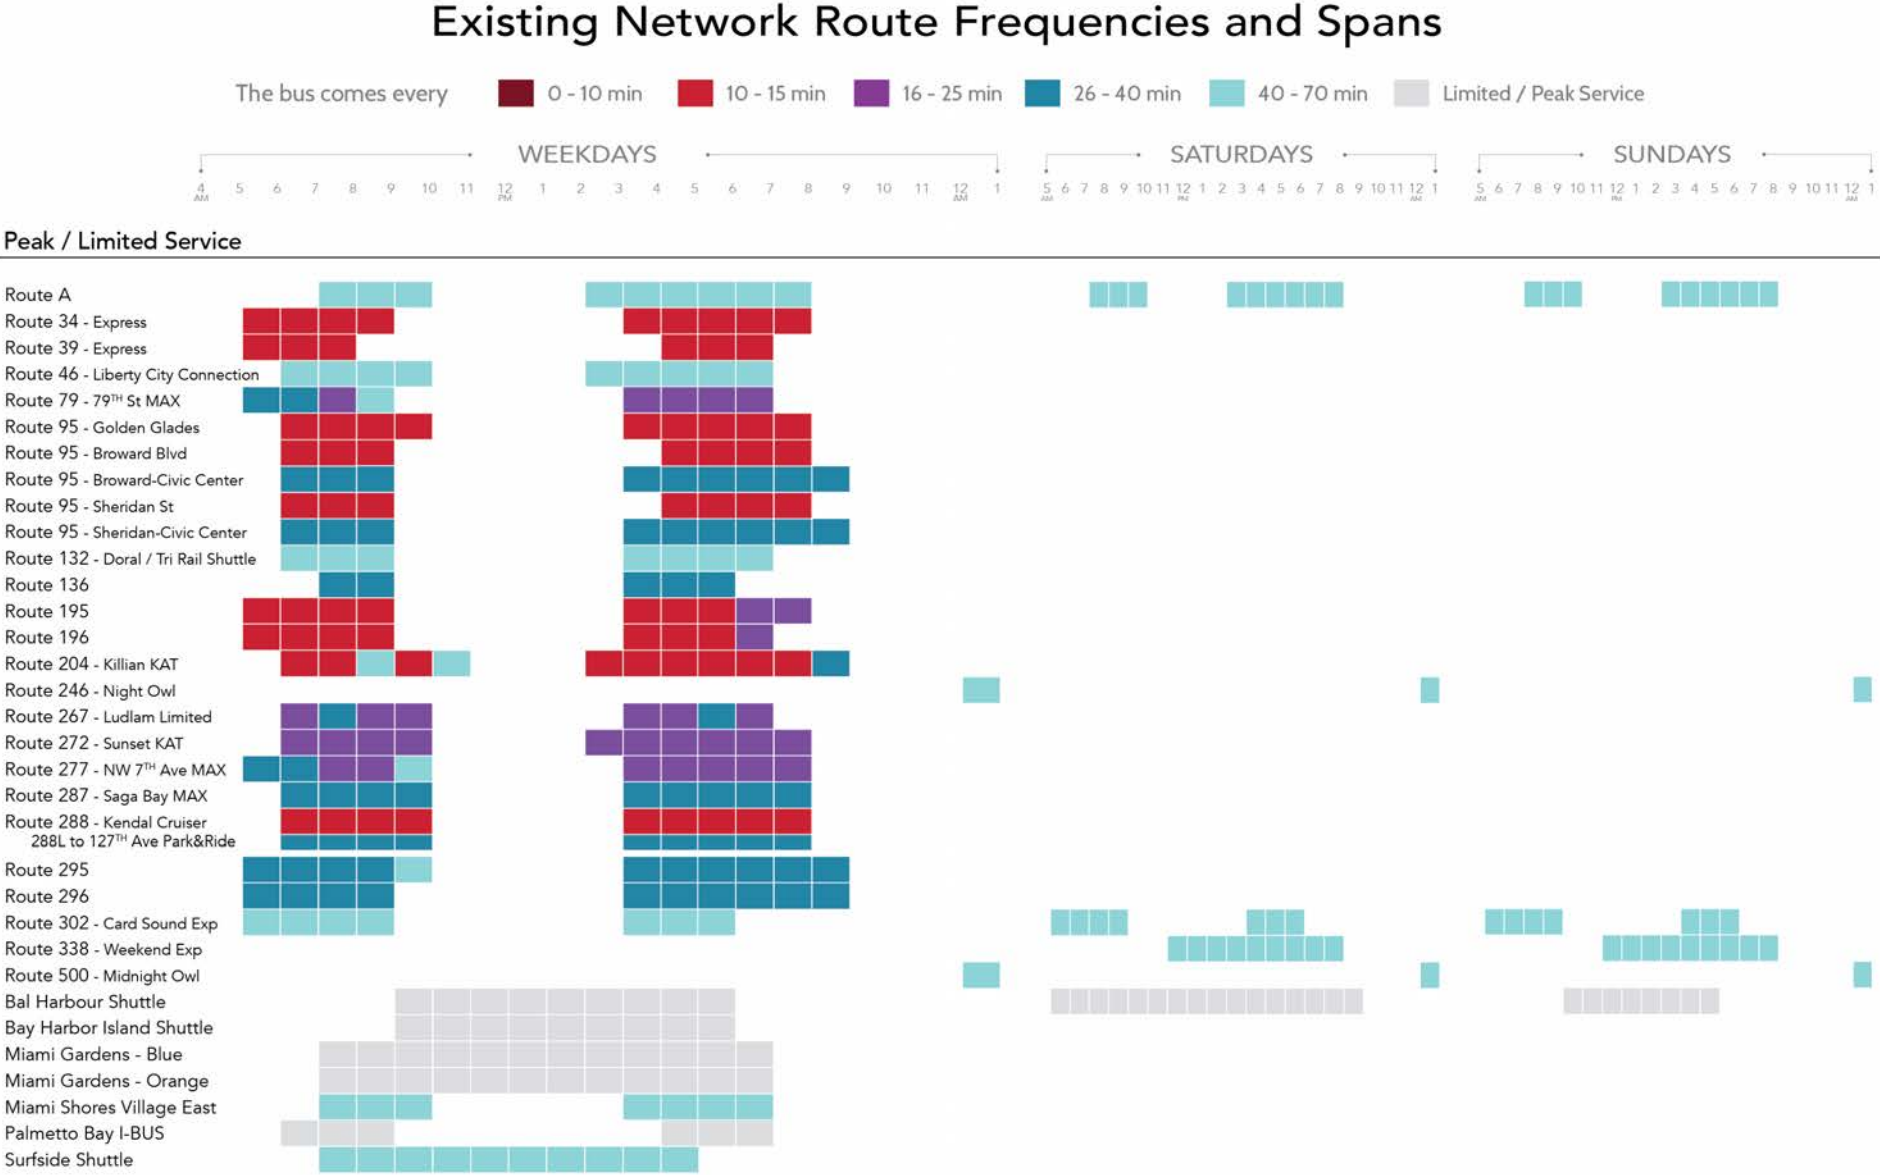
Existing Network Route Frequencies and Spans

The bus comes every 0 - 10 min 10 - 15 min 16 - 25 min 26 - 40 min 40 - 70 min Limited / Peak Service

WEEKDAYS
4 AM 5 6 7 8 9 10 11 12 PM 1 2 3 4 5 6 7 8 9 10 11 12 AM 1

SATURDAYS
5 AM 6 7 8 9 10 11 12 PM 1 2 3 4 5 6 7 8 9 10 11 12 AM 1

SUNDAYS
5 AM 6 7 8 9 10 11 12 PM 1 2 3 4 5 6 7 8 9 10 11 12 AM 1

Peak / Limited Service

Route A
Route 34 - Express
Route 39 - Express
Route 46 - Liberty City Connection
Route 79 - 79TH St MAX
Route 95 - Golden Glades
Route 95 - Broward Blvd
Route 95 - Broward-Civic Center
Route 95 - Sheridan St
Route 95 - Sheridan-Civic Center
Route 132 - Doral / Tri Rail Shuttle
Route 136
Route 195
Route 196
Route 204 - Killian KAT
Route 246 - Night Owl
Route 267 - Ludlam Limited
Route 272 - Sunset KAT
Route 277 - NW 7TH Ave MAX
Route 287 - Saga Bay MAX
Route 288 - Kendal Cruiser
288L to 127TH Ave Park&Ride
Route 295
Route 296
Route 302 - Card Sound Exp
Route 338 - Weekend Exp
Route 500 - Midnight Owl
Bal Harbour Shuttle
Bay Harbor Island Shuttle
Miami Gardens - Blue
Miami Gardens - Orange
Miami Shores Village East
Palmetto Bay I-BUS
Surfside Shuttle